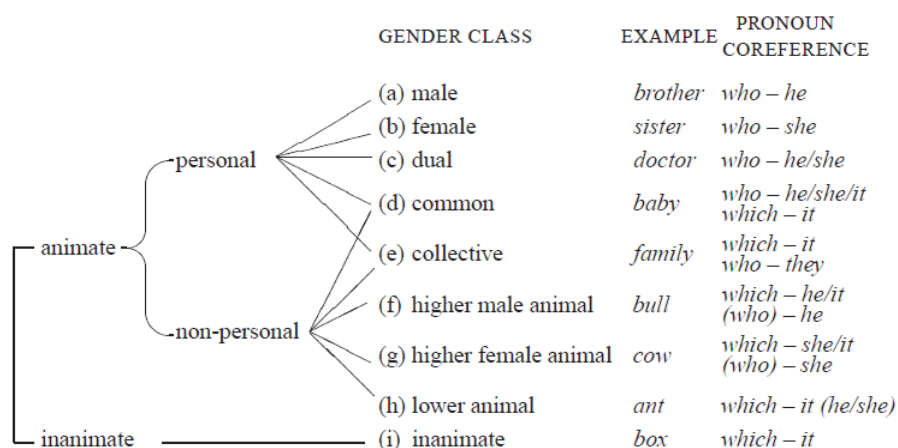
| | GENDER CLASS | EXAMPLE | PRONOUN COREFERENCE |
|---|---|---|---|
| animate – personal | (a) male | *brother* | *who – he* |
| | (b) female | *sister* | *who – she* |
| | (c) dual | *doctor* | *who – he/she* |
| | (d) common | *baby* | *who – he/she/it which – it* |
| | (e) collective | *family* | *which – it who – they* |
| animate – non-personal | (f) higher male animal | *bull* | *which – he/it (who) – he* |
| | (g) higher female animal | *cow* | *which – she/it (who) – she* |
| | (h) lower animal | *ant* | *which – it (he/she)* |
| inanimate | (i) inanimate | *box* | *which – it* |